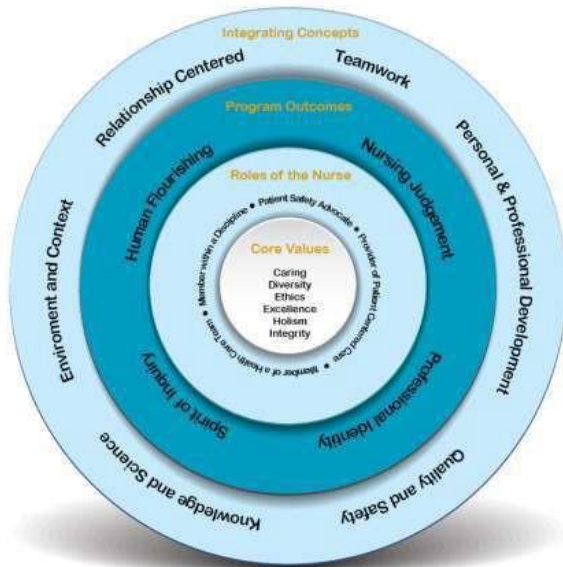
Integrating Concepts
Relationship Centered
Teamwork
Personal & Professional Development
Quality and Safety
Knowledge and Science
Enviroment and Context

Program Outcomes
Nursing Judgement
Professional Identity
Spirit of Inquiry
Human Flourishing

Roles of the Nurse
Patient Safety Advocate • Provider of Patient Centered Care • Member of a Health Care Team • Member within a Discipline •

Core Values
Caring
Diversity
Ethics
Excellence
Holism
Integrity